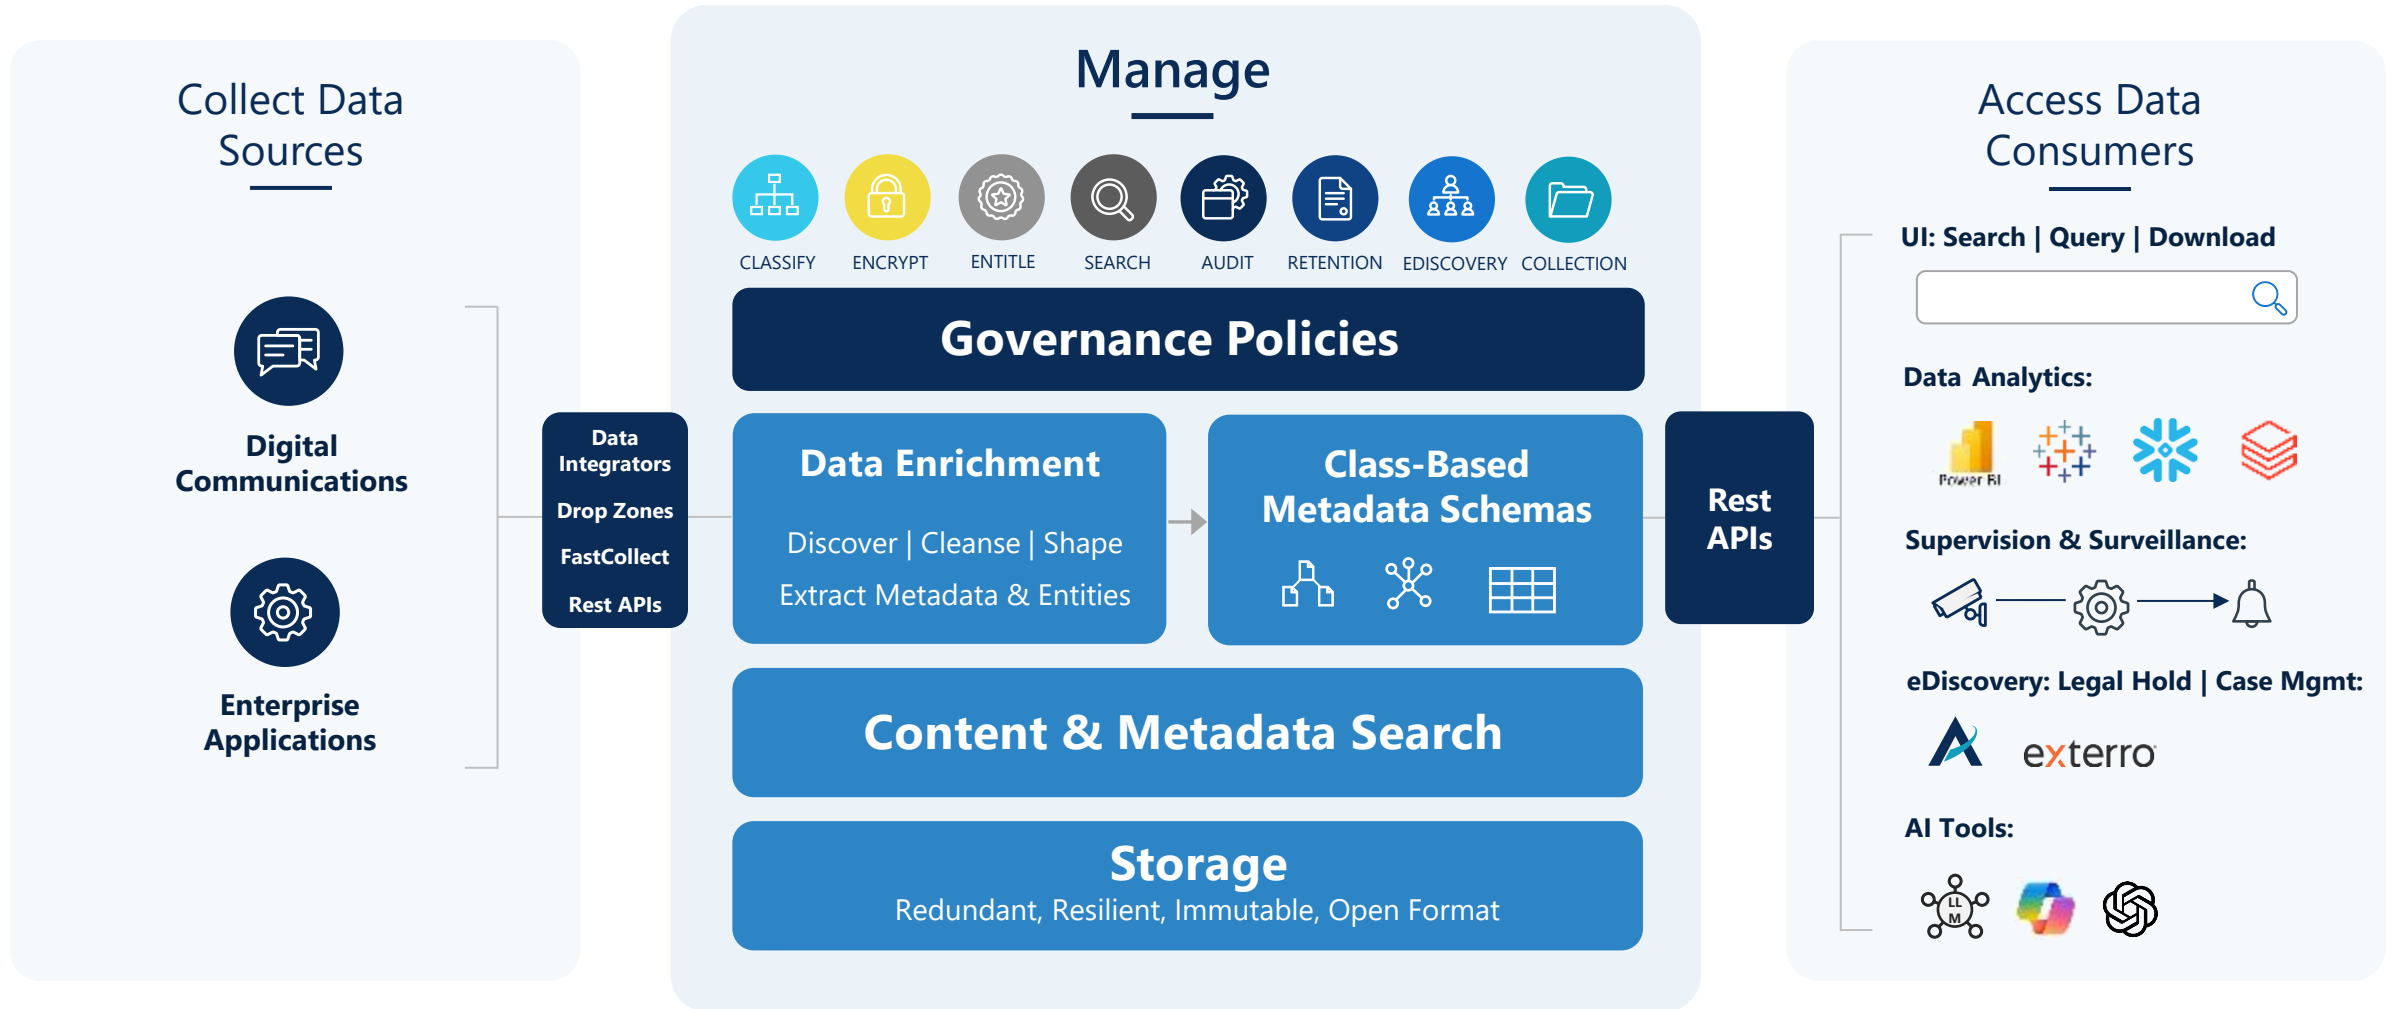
Collect Data Sources

Digital Communications

Enterprise Applications

Data Integrators

Drop Zones

FastCollect

Rest APIs

Manage

CLASSIFY
ENCRYPT
ENTITLE
SEARCH
AUDIT
RETENTION
EDISCOVERY
COLLECTION

Governance Policies

Data Enrichment

Discover | Cleanse | Shape

Extract Metadata & Entities

Class-Based Metadata Schemas

Content & Metadata Search

Storage

Redundant, Resilient, Immutable, Open Format

Rest APIs

Access Data Consumers

UI: Search | Query | Download

Data Analytics:

Power BI

Supervision & Surveillance:

eDiscovery: Legal Hold | Case Mgmt:

exterro

AI Tools:

LLM